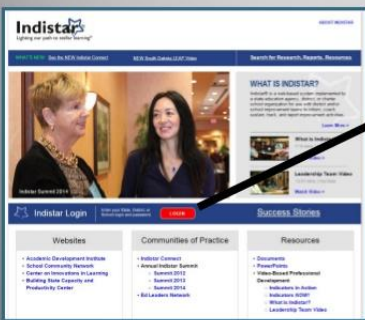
Indistar
Lighting our path to stellar learning

ABOUT INDISTAR

WHAT'S NEW
See the NEW Indistar Connect
NEW South Dakota UTAP Video
Search for Research, Reports, Resources

WHAT IS INDISTAR?
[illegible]
Learn More »

Indistar Summit 2014

What is Indistar?
Leadership Team Video
Watch Video »

Indistar Login
LOGIN
Success Stories

Websites
• Academic Development Institute
• School Community Network
• Center on Innovations in Learning
• Building State Capacity and Productivity Center

Communities of Practice
• Indistar Connect
• Annual Indistar Summit
- Summit 2012
- Summit 2013
- Summit 2014
• Ed Leaders Network

Resources
• Documents
• PowerPoints
• Video-Based Professional Development
- Indicators in Action
- Indicators NOW!
- What is Indistar?
- Leadership Team Video